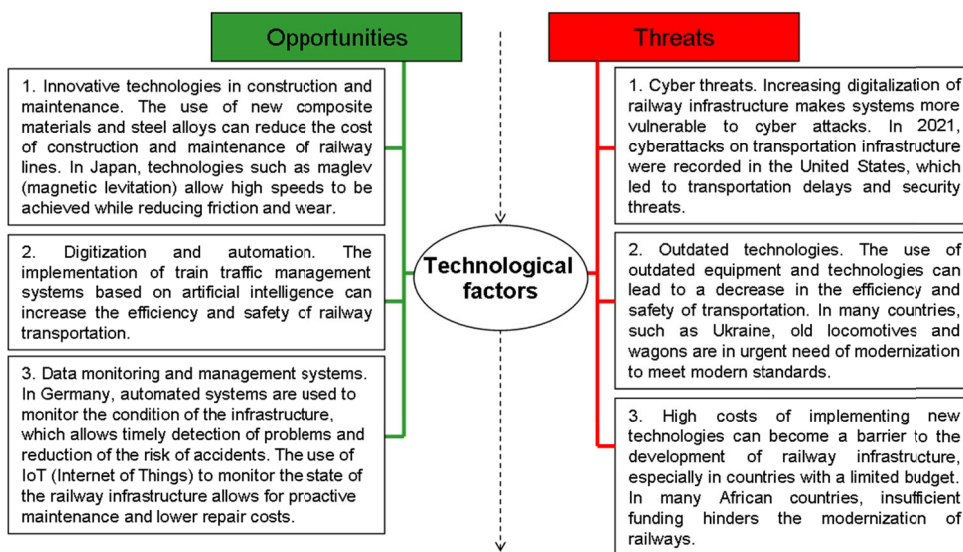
Opportunities

1. Innovative technologies in construction and maintenance. The use of new composite materials and steel alloys can reduce the cost of construction and maintenance of railway lines. In Japan, technologies such as maglev (magnetic levitation) allow high speeds to be achieved while reducing friction and wear.

2. Digitization and automation. The implementation of train traffic management systems based on artificial intelligence can increase the efficiency and safety of railway transportation.

3. Data monitoring and management systems. In Germany, automated systems are used to monitor the condition of the infrastructure, which allows timely detection of problems and reduction of the risk of accidents. The use of IoT (Internet of Things) to monitor the state of the railway infrastructure allows for proactive maintenance and lower repair costs.

Technological factors

Threats

1. Cyber threats. Increasing digitalization of railway infrastructure makes systems more vulnerable to cyber attacks. In 2021, cyberattacks on transportation infrastructure were recorded in the United States, which led to transportation delays and security threats.

2. Outdated technologies. The use of outdated equipment and technologies can lead to a decrease in the efficiency and safety of transportation. In many countries, such as Ukraine, old locomotives and wagons are in urgent need of modernization to meet modern standards.

3. High costs of implementing new technologies can become a barrier to the development of railway infrastructure, especially in countries with a limited budget. In many African countries, insufficient funding hinders the modernization of railways.